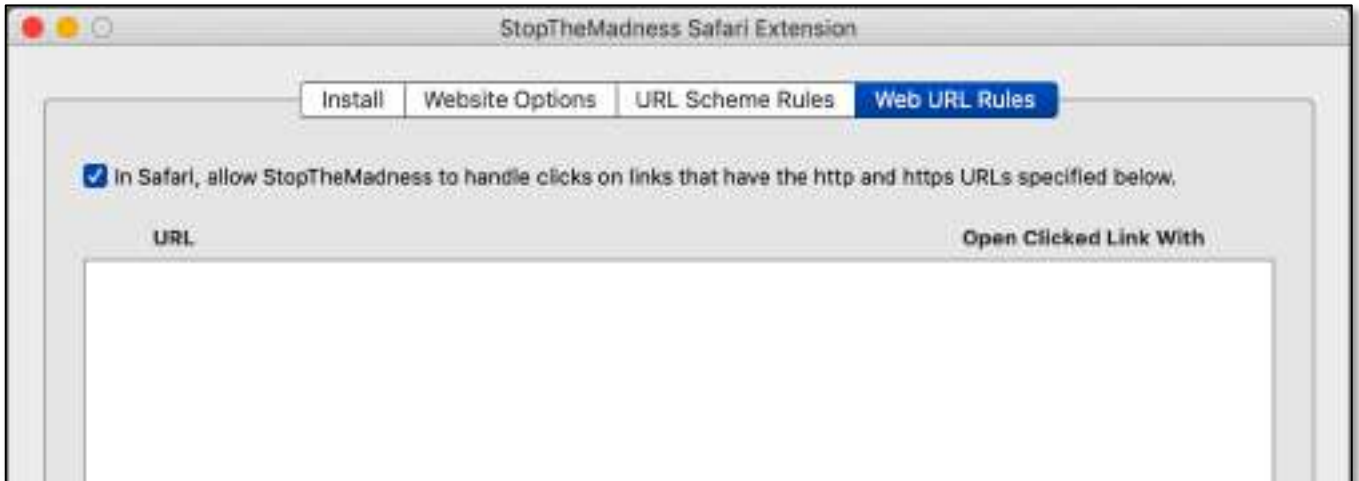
StopTheMadness Safari Extension

Install | Website Options | URL Scheme Rules | Web URL Rules

In Safari, allow StopTheMadness to handle clicks on links that have the http and https URLs specified below.

URL

Open Clicked Link With